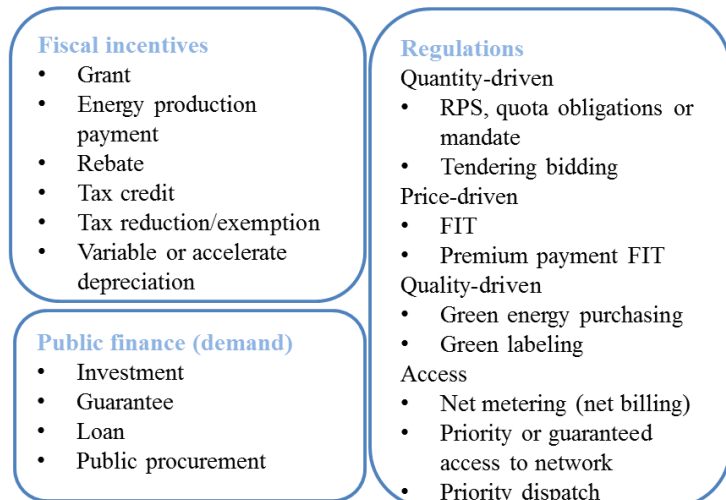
Fiscal incentives
- Grant
- Energy production payment
- Rebate
- Tax credit
- Tax reduction/exemption
- Variable or accelerate depreciation

Public finance (demand)
- Investment
- Guarantee
- Loan
- Public procurement

Regulations
Quantity-driven
- RPS, quota obligations or mandate
- Tendering bidding
Price-driven
- FIT
- Premium payment FIT
Quality-driven
- Green energy purchasing
- Green labeling
Access
- Net metering (net billing)
- Priority or guaranteed access to network
- Priority dispatch